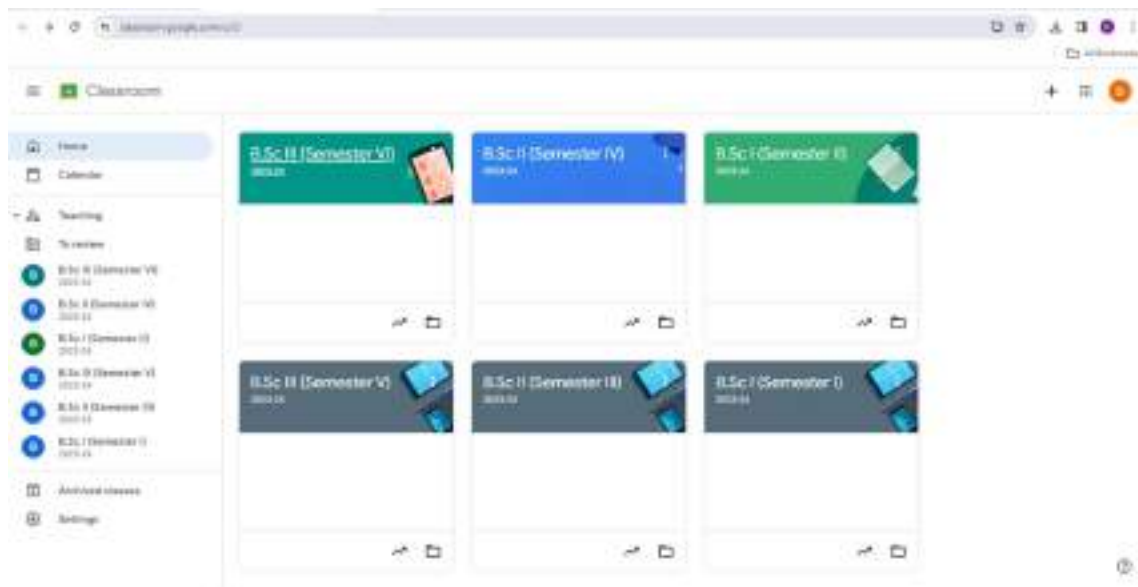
classroom.google.com/u/0/

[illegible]

Classroom

Home

Calendar

Teaching

To review

B.Sc III (Semester VI)
2023-24

B.Sc II (Semester IV)
2023-24

B.Sc I (Semester II)
2023-24

B.Sc III (Semester V)
2023-24

B.Sc II (Semester III)
2023-24

B.Sc I (Semester I)
2023-24

Archived classes

Settings

B.Sc III (Semester VI)
2023-24

B.Sc II (Semester IV)
2023-24

B.Sc I (Semester II)
2023-24

B.Sc III (Semester V)
2023-24

B.Sc II (Semester III)
2023-24

B.Sc I (Semester I)
2023-24